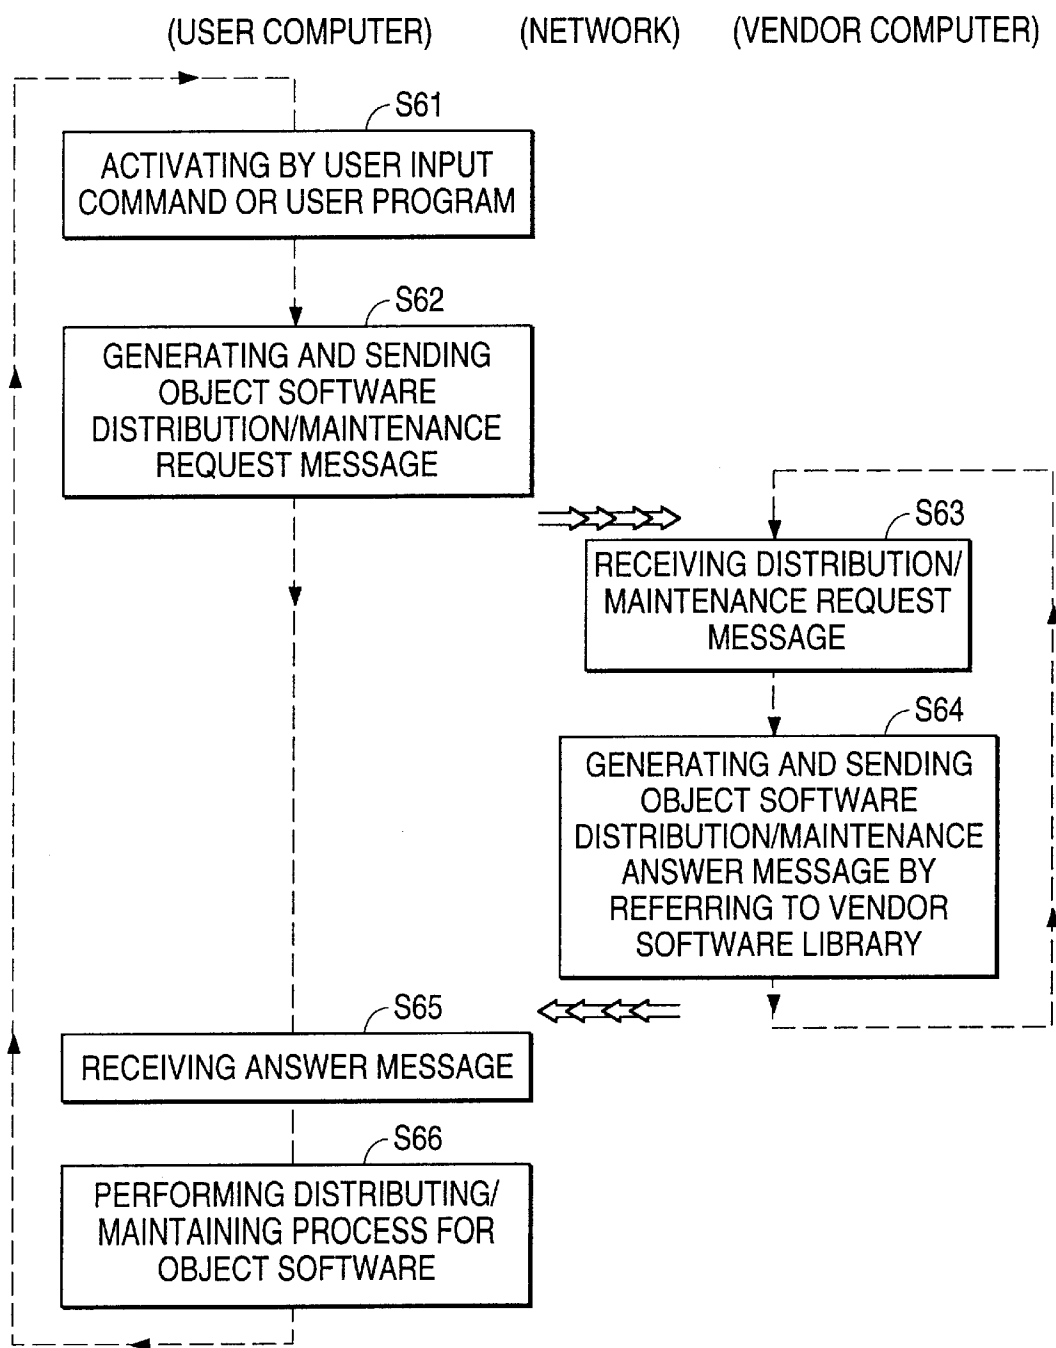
(USER COMPUTER) (NETWORK) (VENDOR COMPUTER)

S61
ACTIVATING BY USER INPUT COMMAND OR USER PROGRAM

S62
GENERATING AND SENDING OBJECT SOFTWARE DISTRIBUTION/MAINTENANCE REQUEST MESSAGE

S63
RECEIVING DISTRIBUTION/ MAINTENANCE REQUEST MESSAGE

S64
GENERATING AND SENDING OBJECT SOFTWARE DISTRIBUTION/MAINTENANCE ANSWER MESSAGE BY REFERRING TO VENDOR SOFTWARE LIBRARY

S65
RECEIVING ANSWER MESSAGE

S66
PERFORMING DISTRIBUTING/ MAINTAINING PROCESS FOR OBJECT SOFTWARE